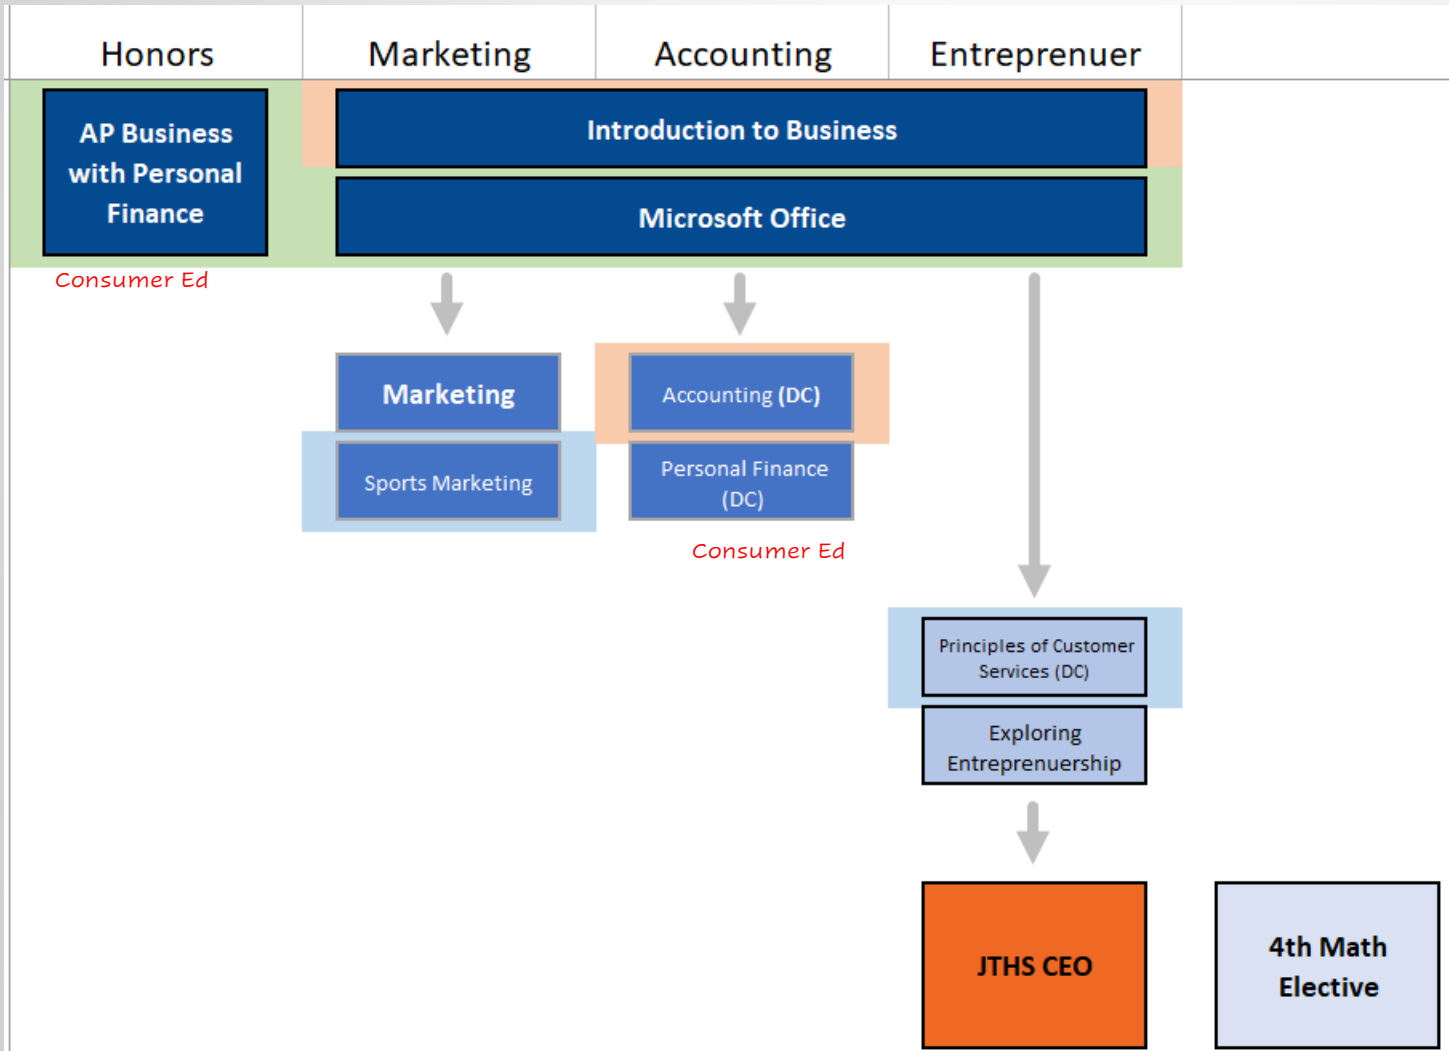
| Honors | Marketing | Accounting | Entreprenuer |
|---|---|---|---|

AP Business with Personal Finance

Introduction to Business

Microsoft Office

Consumer Ed

Marketing

Sports Marketing

Accounting (DC)

Personal Finance (DC)

Consumer Ed

Principles of Customer Services (DC)

Exploring Entreprenuership

JTHS CEO

4th Math Elective